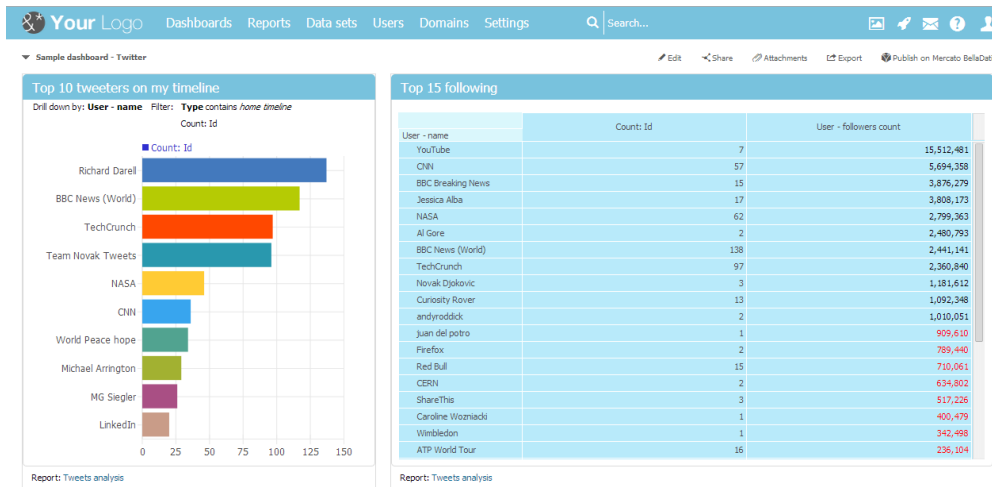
Your Logo Dashboards Reports Data sets Users Domains Settings Search...

Sample dashboard - Twitter

Edit Share Attachments Export Publish on Mercato BellaDati

Top 10 tweeters on my timeline

Drill down by: User - name Filter: Type contains home timeline

Count: Id

Count: Id

Richard Darell
BBC News (World)
TechCrunch
Team Novak Tweets
NASA
CNN
World Peace hope
Michael Arrington
MG Siegler
LinkedIn

0 25 50 75 100 125 150

Report: Tweets analysis

Top 15 following

| User - name | Count: Id | User - followers count |
|---|---|---|
| YouTube | 7 | 15,512,481 |
| CNN | 57 | 5,694,358 |
| BBC Breaking News | 15 | 3,876,279 |
| Jessica Alba | 17 | 3,808,173 |
| NASA | 62 | 2,799,363 |
| Al Gore | 2 | 2,480,793 |
| BBC News (World) | 138 | 2,441,141 |
| TechCrunch | 97 | 2,360,840 |
| Novak Djokovic | 3 | 1,181,612 |
| Curiosity Rover | 13 | 1,092,348 |
| andyroddick | 2 | 1,010,051 |
| juan del potro | 1 | 909,610 |
| Firefox | 2 | 789,440 |
| Red Bull | 15 | 710,061 |
| CERN | 2 | 634,802 |
| ShareThis | 3 | 517,226 |
| Caroline Wozniacki | 1 | 400,479 |
| Wimbledon | 1 | 342,498 |
| ATP World Tour | 16 | 236,104 |

Report: Tweets analysis